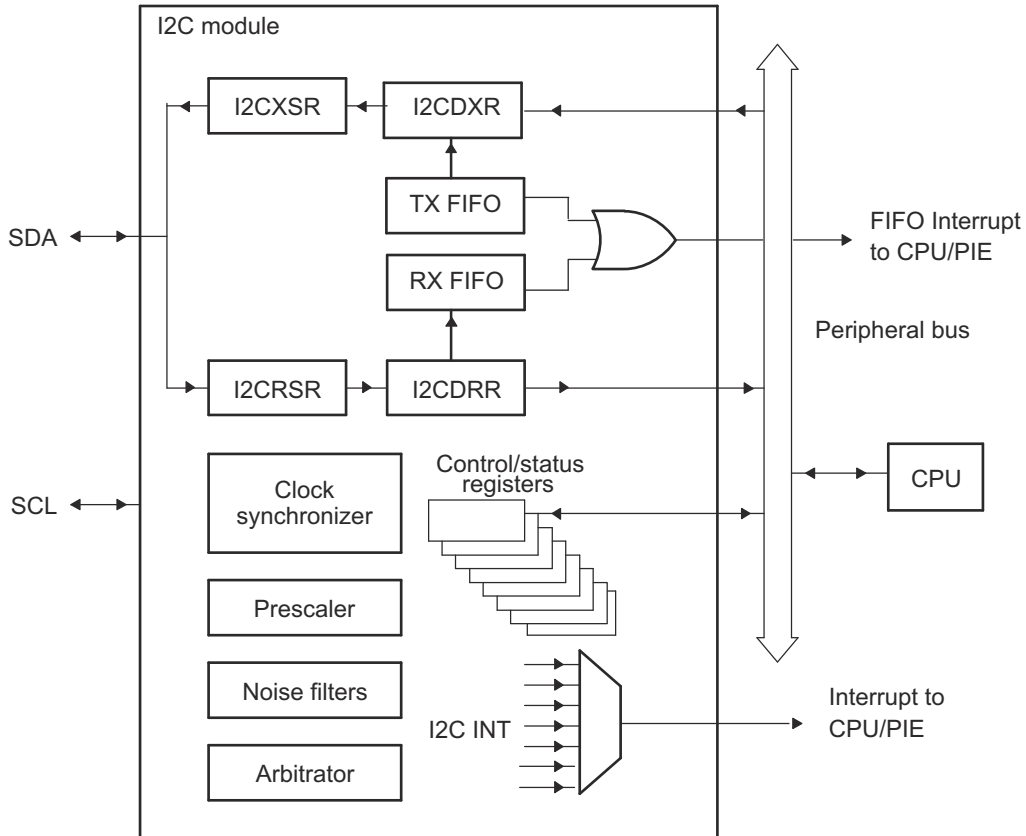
I2C module

I2CXSR

I2CDXR

TX FIFO

RX FIFO

I2CRSR

I2CDRR

SDA

SCL

FIFO Interrupt to CPU/PIE

Peripheral bus

CPU

Control/status registers

Clock synchronizer

Prescaler

Noise filters

Arbitrator

I2C INT

Interrupt to CPU/PIE